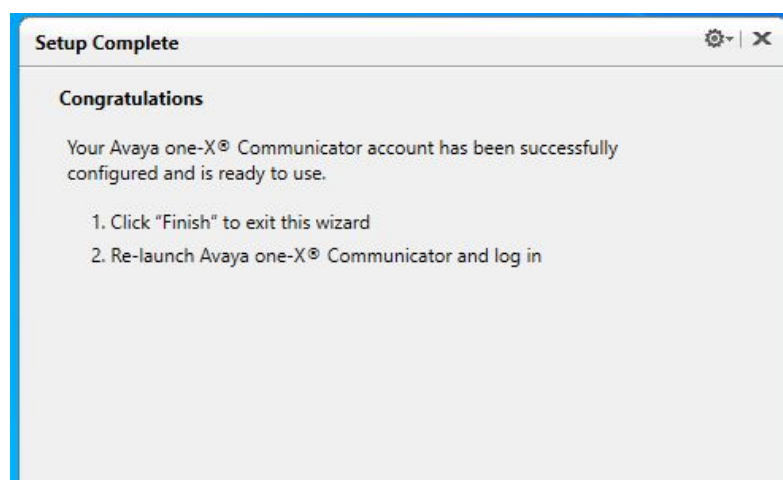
Setup Complete

Congratulations

Your Avaya one-X® Communicator account has been successfully configured and is ready to use.

1. Click “Finish” to exit this wizard

2. Re-launch Avaya one-X® Communicator and log in